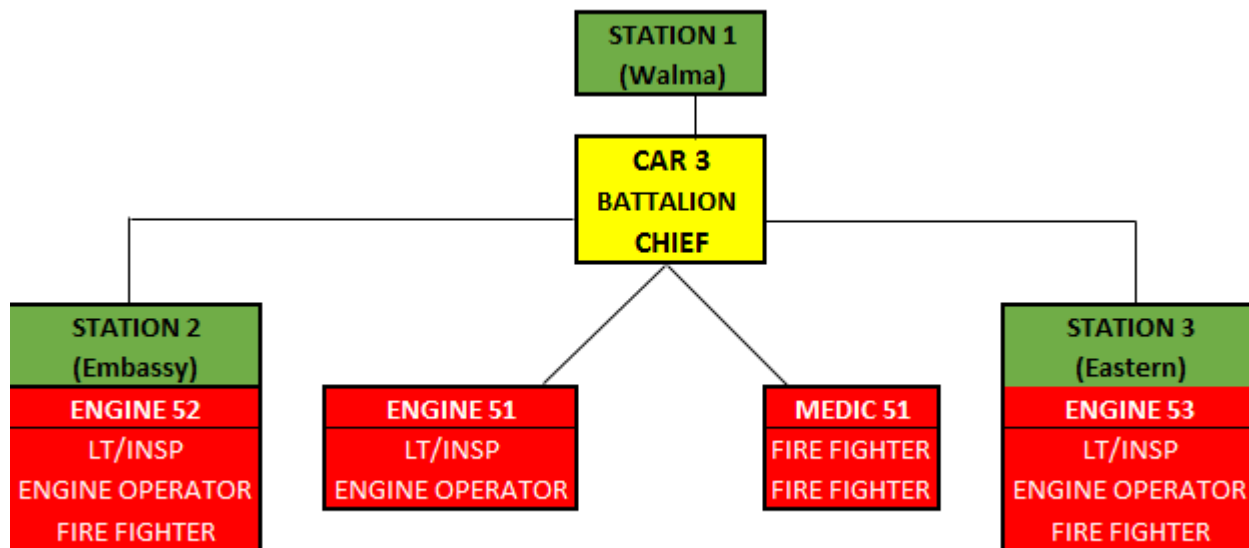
STATION 1
(Walma)

CAR 3
BATTALION
CHIEF

STATION 2
(Embassy)
ENGINE 52
LT/INSP
ENGINE OPERATOR
FIRE FIGHTER

ENGINE 51
LT/INSP
ENGINE OPERATOR

MEDIC 51
FIRE FIGHTER
FIRE FIGHTER

STATION 3
(Eastern)
ENGINE 53
LT/INSP
ENGINE OPERATOR
FIRE FIGHTER